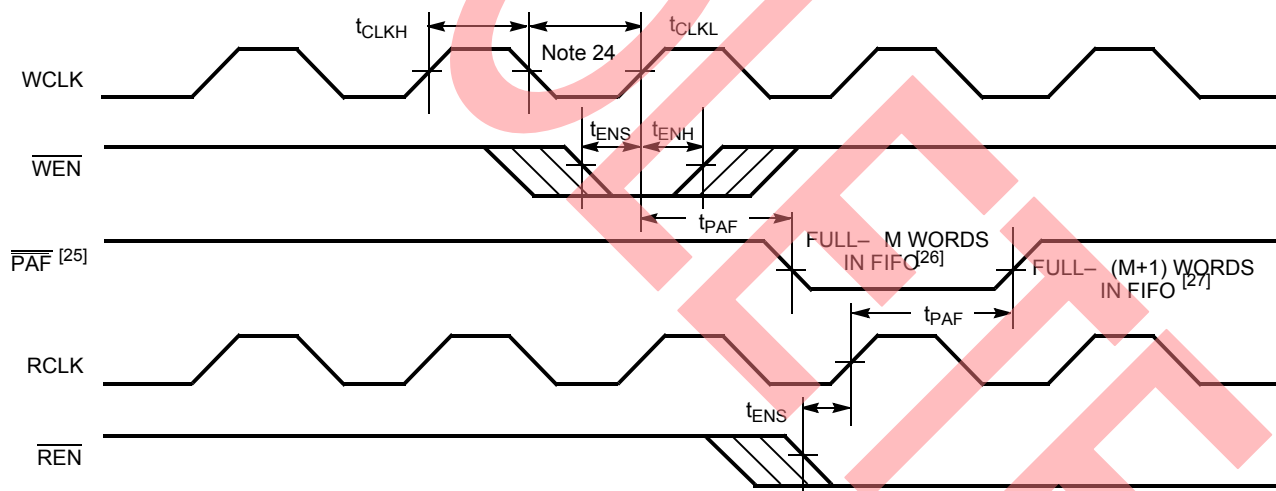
$t_{CLKH}$

$t_{CLKL}$

Note 24

WCLK

$t_{ENS}$

$t_{ENH}$

$\overline{WEN}$

$t_{PAF}$

$\overline{PAF}$ [25]

FULL– M WORDS IN FIFO[26]

FULL– (M+1) WORDS IN FIFO [27]

$t_{PAF}$

RCLK

$t_{ENS}$

$\overline{REN}$